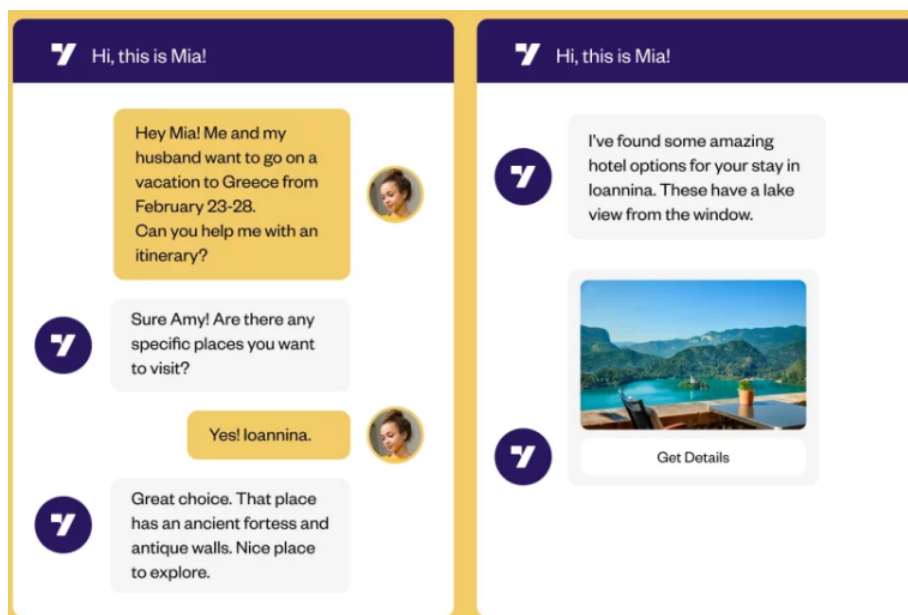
Hi, this is Mia!

Hey Mia! Me and my husband want to go on a vacation to Greece from February 23-28.
Can you help me with an itinerary?

Sure Amy! Are there any specific places you want to visit?

Yes! Ioannina.

Great choice. That place has an ancient fortess and antique walls. Nice place to explore.

Hi, this is Mia!

I've found some amazing hotel options for your stay in Ioannina. These have a lake view from the window.

Get Details